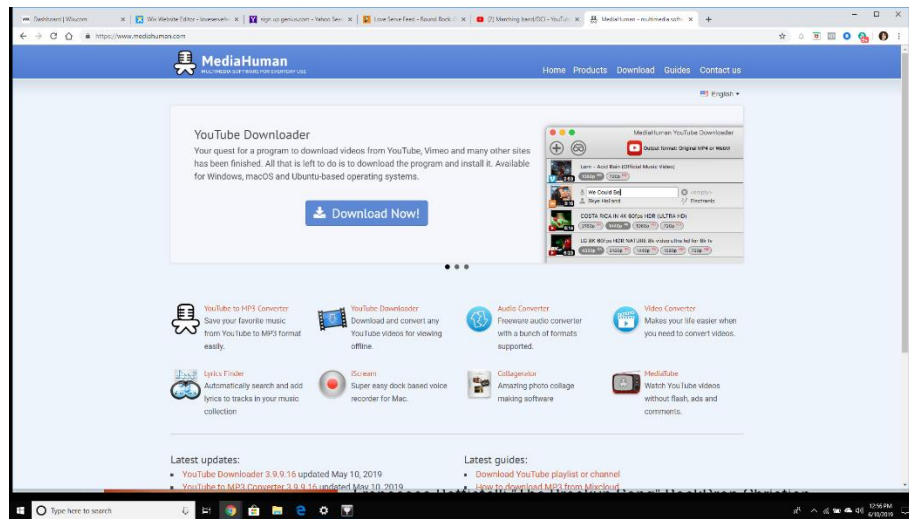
Dashboard | Wix.com × | Wix Website Editor - loveservefe × | sign up genius.com - Yahoo Sea × | Love Serve Feed - Round Rock × | (2) Marching band/SCI - YouTub × | MediaHuman - multimedia softw × | +

https://www.mediahuman.com

MediaHuman
MULTIMEDIA SOFTWARE FOR EVERYDAY USE

Home Products Download Guides Contact us

English

YouTube Downloader

Your quest for a program to download videos from YouTube, Vimeo and many other sites has been finished. All that is left to do is to download the program and install it. Available for Windows, macOS and Ubuntu-based operating systems.

Download Now!

MediaHuman YouTube Downloader

Output format: Original MP4 or WebM

Lem - Acid Rain (Official Music Video)

We Could Be

Skye Holland

Electronic

COSTA RICA IN 4K 60fps HDR (ULTRA HD)

LG 8K 60fps HDR

YouTube to MP3 Converter
Save your favorite music from YouTube to MP3 format easily.

YouTube Downloader
Download and convert any YouTube videos for viewing offline.

Audio Converter
Freeware audio converter with a bunch of formats supported.

Video Converter
Makes your life easier when you need to convert videos.

Lyrics Finder
Automatically search and add lyrics to tracks in your music collection

iScream
Super easy dock based voice recorder for Mac.

Collagerator
Amazing photo collage making software

MediaTube
Watch YouTube videos without flash, ads and comments.

Latest updates:
• YouTube Downloader 3.9.9.16 updated May 10, 2019
• YouTube to MP3 Converter 3.9.9.16 updated May 10, 2019

Latest guides:
• Download YouTube playlist or channel
• How to download MP3 from Mixcloud

Type here to search

12:56 PM
6/10/2019